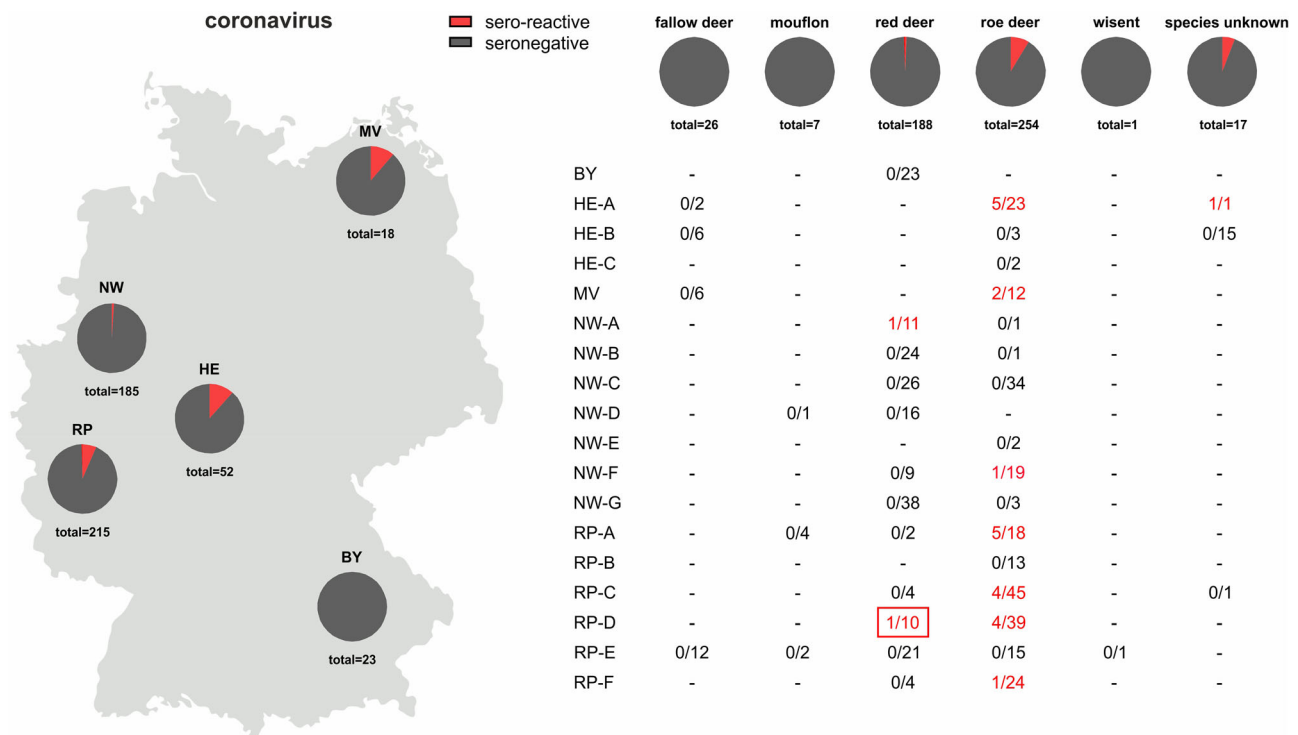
coronavirus

sero-reactive
seronegative

MV
total=18

NW
total=185

HE
total=52

RP
total=215

BY
total=23

| | fallow deer | mouflon | red deer | roe deer | wisent | species unknown |
|---|---|---|---|---|---|---|
| | total=26 | total=7 | total=188 | total=254 | total=1 | total=17 |
| BY | - | - | 0/23 | - | - | - |
| HE-A | 0/2 | - | - | 5/23 | - | 1/1 |
| HE-B | 0/6 | - | - | 0/3 | - | 0/15 |
| HE-C | - | - | - | 0/2 | - | - |
| MV | 0/6 | - | - | 2/12 | - | - |
| NW-A | - | - | 1/11 | 0/1 | - | - |
| NW-B | - | - | 0/24 | 0/1 | - | - |
| NW-C | - | - | 0/26 | 0/34 | - | - |
| NW-D | - | 0/1 | 0/16 | - | - | - |
| NW-E | - | - | - | 0/2 | - | - |
| NW-F | - | - | 0/9 | 1/19 | - | - |
| NW-G | - | - | 0/38 | 0/3 | - | - |
| RP-A | - | 0/4 | 0/2 | 5/18 | - | - |
| RP-B | - | - | - | 0/13 | - | - |
| RP-C | - | - | 0/4 | 4/45 | - | 0/1 |
| RP-D | - | - | 1/10 | 4/39 | - | - |
| RP-E | 0/12 | 0/2 | 0/21 | 0/15 | 0/1 | - |
| RP-F | - | - | 0/4 | 1/24 | - | - |